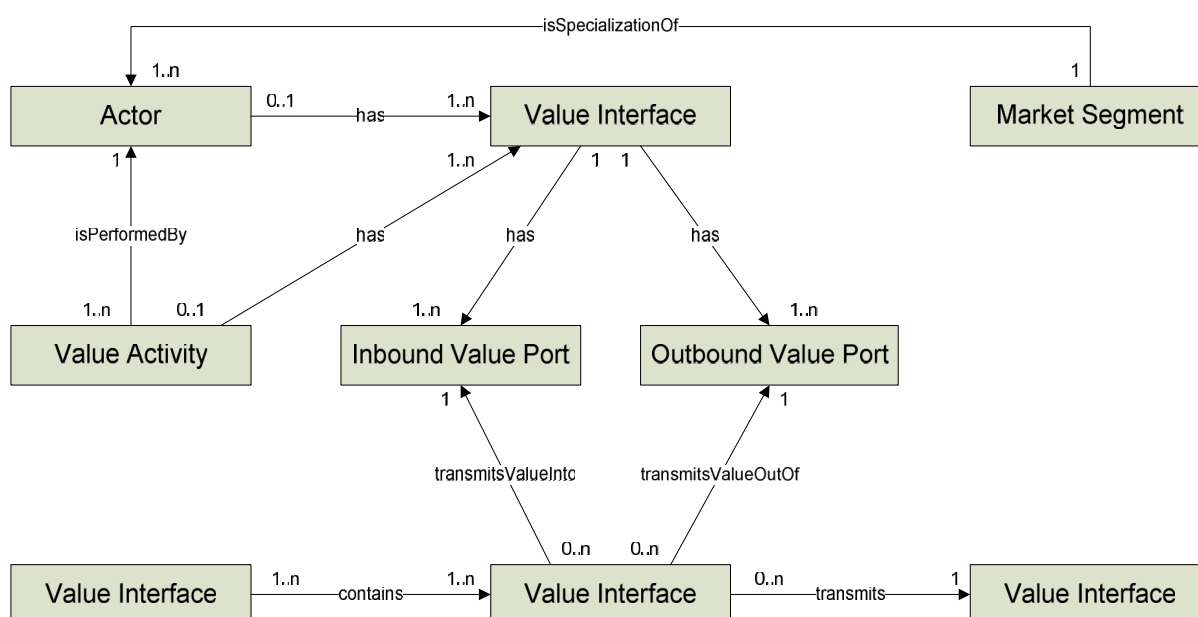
isSpecializationOf

1..n

1

Actor

0..1

has

1..n

Value Interface

Market Segment

1

1..n

1

1

isPerformedBy

has

has

has

1..n

0..1

1..n

1..n

Value Activity

Inbound Value Port

Outbound Value Port

1

1

transmitsValueIntc

transmitsValueOutOf

0..n

0..n

Value Interface

1..n

contains

1..n

Value Interface

0..n

transmits

1

Value Interface